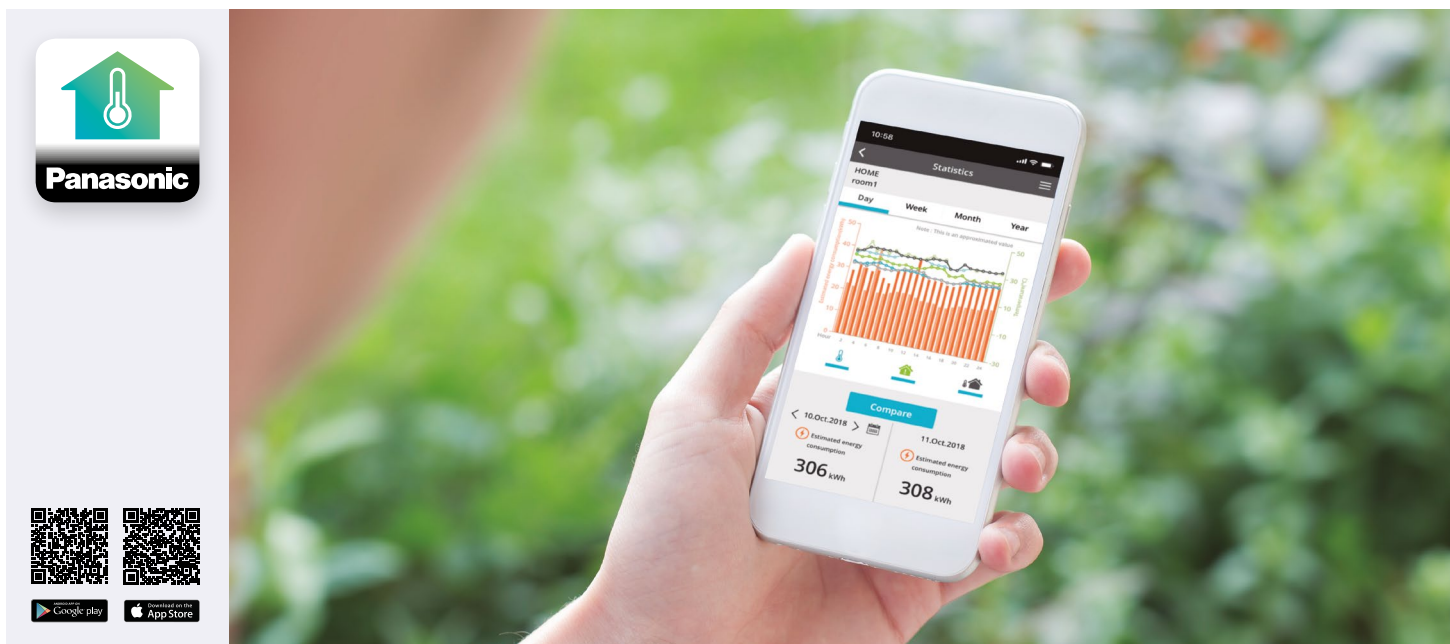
Panasonic

ANDROID APP ON Google play

Download on the App Store

10:58

Statistics

HOME
room1

Day Week Month Year

Note : This is an approximated value

Compare

10.Oct.2018

Estimated energy consumption

306 kWh

11.Oct.2018

Estimated energy consumption

308 kWh